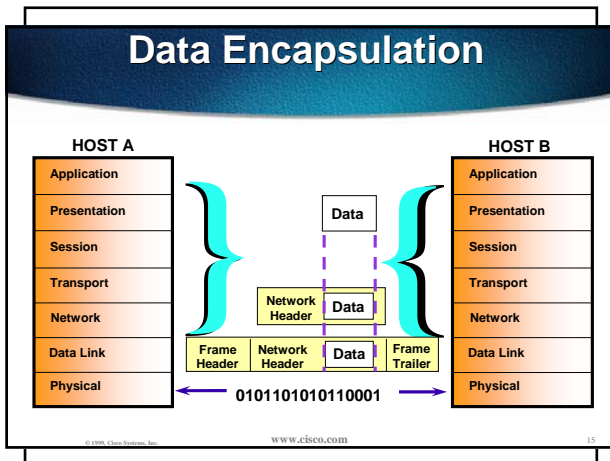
Data Encapsulation

HOST A

Application
Presentation
Session
Transport
Network
Data Link
Physical

HOST B

Application
Presentation
Session
Transport
Network
Data Link
Physical

Data

Network Header | Data

| Frame Header | Network Header | Data | Frame Trailer |
|---|---|---|---|

0101101010110001

© 1999, Cisco Systems, Inc.

www.cisco.com

15